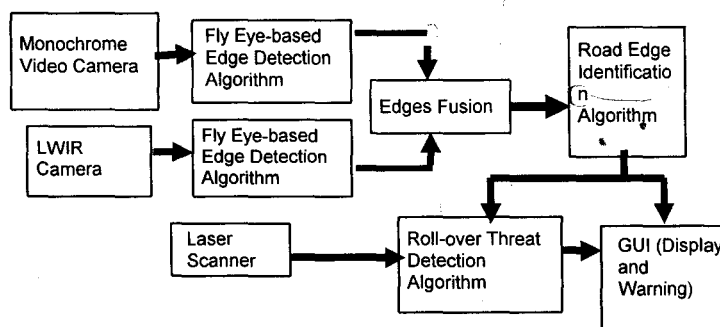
Monochrome Video Camera

Fly Eye-based Edge Detection Algorithm

Road Edge Identificatio n Algorithm

Edges Fusion

LWIR Camera

Fly Eye-based Edge Detection Algorithm

Laser Scanner

Roll-over Threat Detection Algorithm

GUI (Display and Warning)